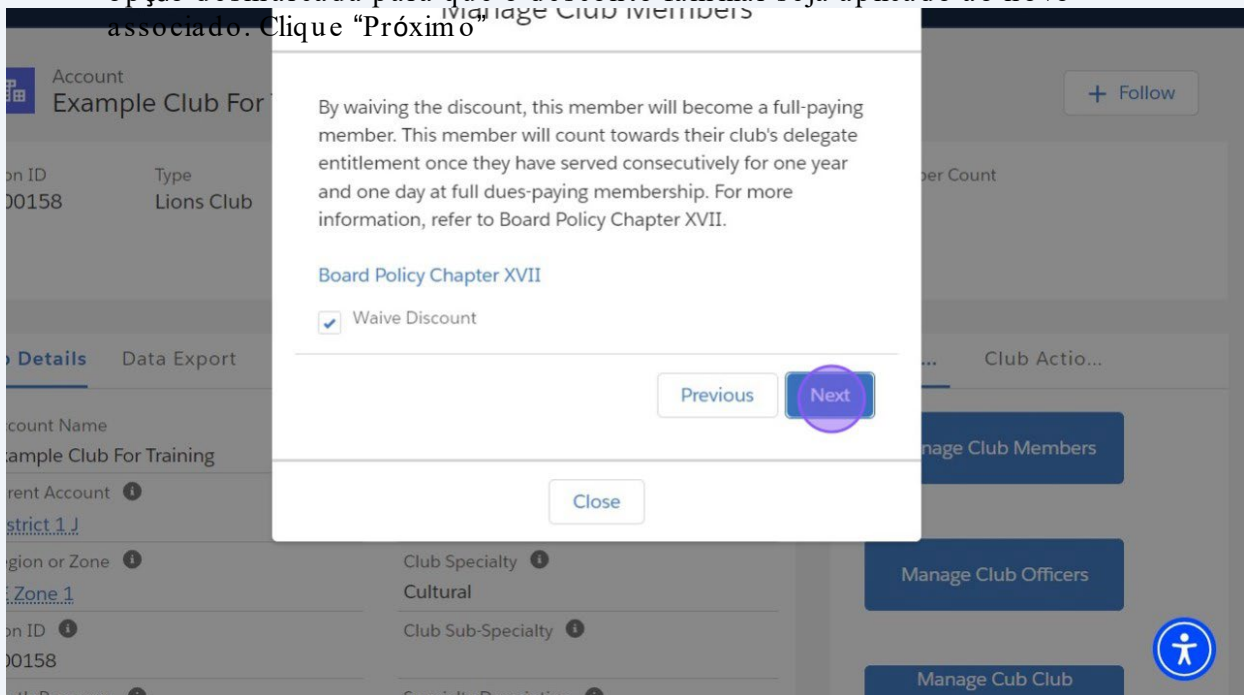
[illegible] associado. Clique "Próximo"

Manage Club Members

Account
Example Club For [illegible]

+ Follow

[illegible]n ID
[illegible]00158

Type
Lions Club

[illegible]ber Count

By waiving the discount, this member will become a full-paying member. This member will count towards their club's delegate entitlement once they have served consecutively for one year and one day at full dues-paying membership. For more information, refer to Board Policy Chapter XVII.

Board Policy Chapter XVII

Waive Discount

Previous

Next

Close

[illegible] Details

Data Export

... Club Actio...

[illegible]count Name
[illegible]ample Club For Training

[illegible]rent Account
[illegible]strict 1 J

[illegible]gion or Zone
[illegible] Zone 1

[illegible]n ID
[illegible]00158

Club Specialty
Cultural

Club Sub-Specialty

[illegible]nage Club Members

Manage Club Officers

Manage Cub Club